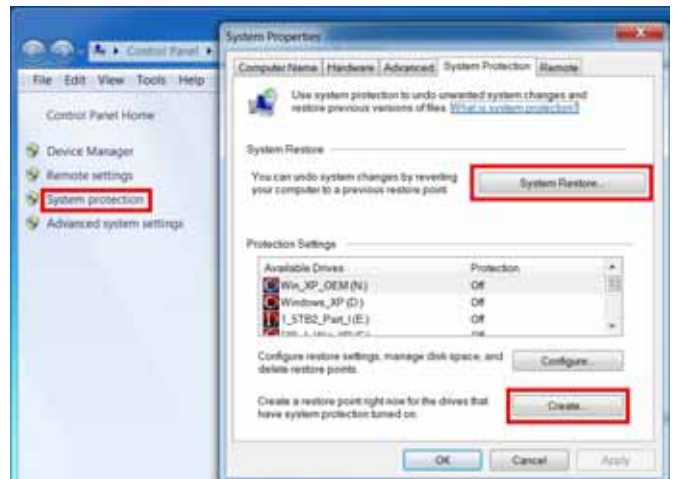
Control Panel ▸

File Edit View Tools Help

Control Panel Home

Device Manager

Remote settings

System protection

Advanced system settings

System Properties

Computer Name | Hardware | Advanced | System Protection | Remote

Use system protection to undo unwanted system changes and restore previous versions of files. What is system protection?

System Restore

You can undo system changes by reverting your computer to a previous restore point.

System Restore...

Protection Settings

| Available Drives | Protection |
|---|---|
| Win_XP_OEM (N:) | Off |
| Windows_XP (D:) | Off |
| 1_STB2_Part_I (E:) | Off |
| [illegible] | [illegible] |

Configure restore settings, manage disk space, and delete restore points.

Configure...

Create a restore point right now for the drives that have system protection turned on.

Create...

OK Cancel Apply